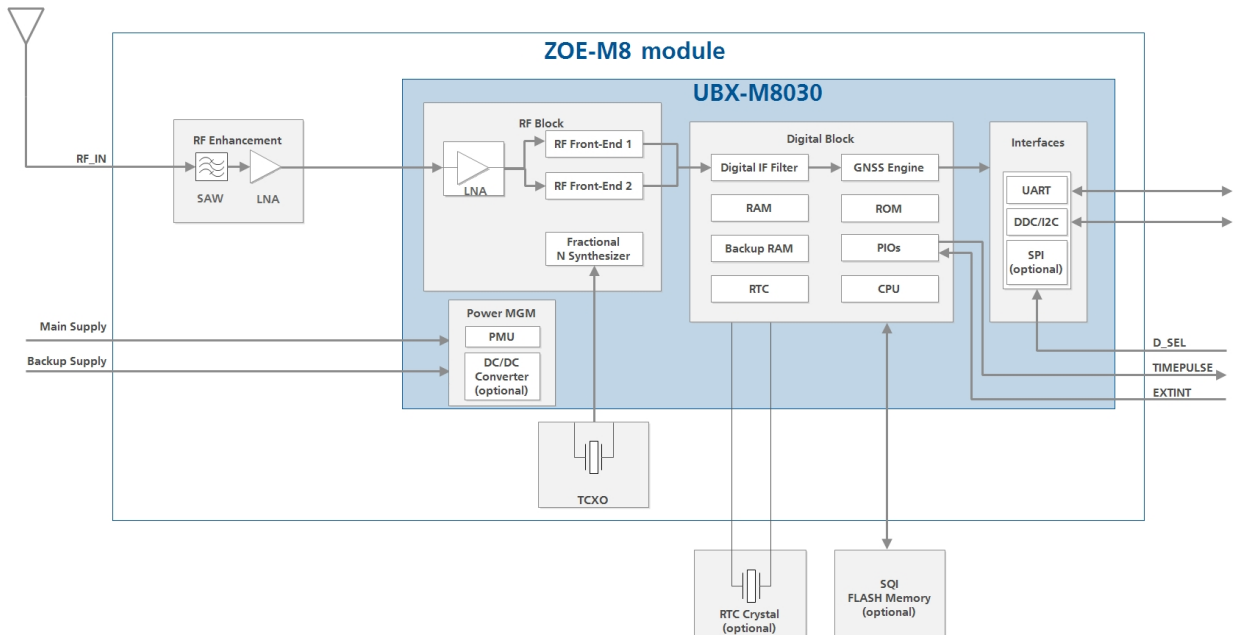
ZOE-M8 module

UBX-M8030

RF_IN

RF Enhancement

SAW

LNA

RF Block

LNA

RF Front-End 1

RF Front-End 2

Fractional N Synthesizer

Digital Block

Digital IF Filter

GNSS Engine

RAM

ROM

Backup RAM

PIOs

RTC

CPU

Interfaces

UART

DDC/I2C

SPI (optional)

Main Supply

Backup Supply

Power MGM

PMU

DC/DC Converter (optional)

D_SEL

TIMEPULSE

EXTINT

TCXO

RTC Crystal (optional)

SQI FLASH Memory (optional)